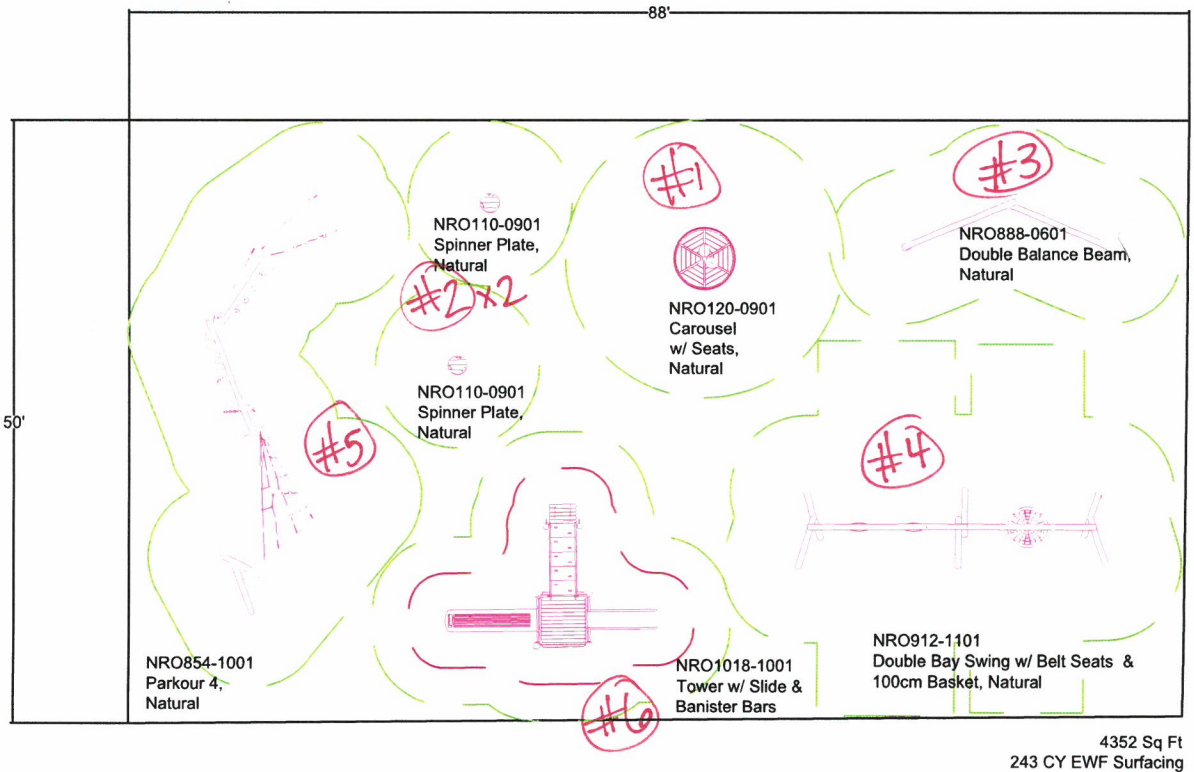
88'

50'

#1

#3

NRO110-0901
Spinner Plate,
Natural

#2 x2

NRO120-0901
Carousel
w/ Seats,
Natural

NRO888-0601
Double Balance Beam,
Natural

NRO110-0901
Spinner Plate,
Natural

#5

#4

NRO854-1001
Parkour 4,
Natural

NRO1018-1001
Tower w/ Slide &
Banister Bars

#6

NRO912-1101
Double Bay Swing w/ Belt Seats &
100cm Basket, Natural

4352 Sq Ft
243 CY EWF Surfacing